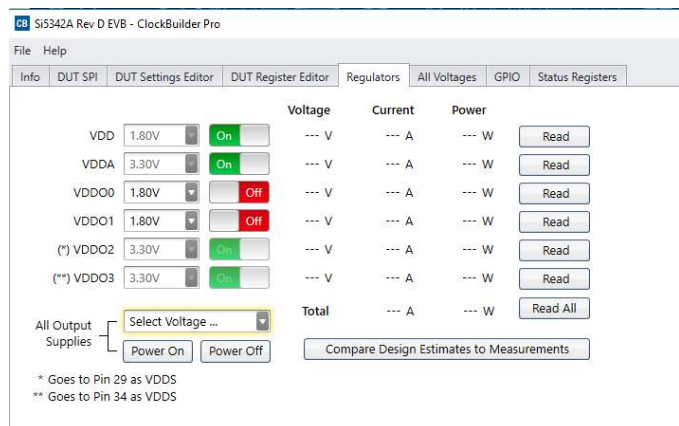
CB Si5342A Rev D EVB - ClockBuilder Pro

File Help

Info | DUT SPI | DUT Settings Editor | DUT Register Editor | Regulators | All Voltages | GPIO | Status Registers

| | | | Voltage | Current | Power | |
|---|---|---|---|---|---|---|
| VDD | 1.80V | On | --- V | --- A | --- W | Read |
| VDDA | 3.30V | On | --- V | --- A | --- W | Read |
| VDDO0 | 1.80V | Off | --- V | --- A | --- W | Read |
| VDDO1 | 1.80V | Off | --- V | --- A | --- W | Read |
| (*) VDDO2 | 3.30V | On | --- V | --- A | --- W | Read |
| (**) VDDO3 | 3.30V | On | --- V | --- A | --- W | Read |
| | | | Total | --- A | --- W | Read All |

All Output Supplies
Select Voltage ...
Power On Power Off

Compare Design Estimates to Measurements

* Goes to Pin 29 as VDDS
** Goes to Pin 34 as VDDS